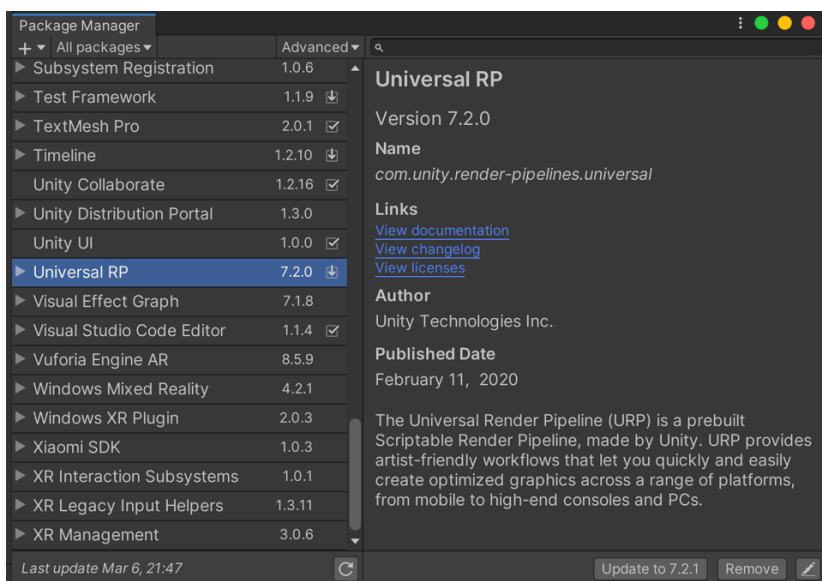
Package Manager

+ ▾ All packages ▾ Advanced ▾

Subsystem Registration 1.0.6
Test Framework 1.1.9
TextMesh Pro 2.0.1
Timeline 1.2.10
Unity Collaborate 1.2.16
Unity Distribution Portal 1.3.0
Unity UI 1.0.0
Universal RP 7.2.0
Visual Effect Graph 7.1.8
Visual Studio Code Editor 1.1.4
Vuforia Engine AR 8.5.9
Windows Mixed Reality 4.2.1
Windows XR Plugin 2.0.3
Xiaomi SDK 1.0.3
XR Interaction Subsystems 1.0.1
XR Legacy Input Helpers 1.3.11
XR Management 3.0.6

Last update Mar 6, 21:47

Universal RP

Version 7.2.0

Name
com.unity.render-pipelines.universal

Links
View documentation
View changelog
View licenses

Author
Unity Technologies Inc.

Published Date
February 11, 2020

The Universal Render Pipeline (URP) is a prebuilt Scriptable Render Pipeline, made by Unity. URP provides artist-friendly workflows that let you quickly and easily create optimized graphics across a range of platforms, from mobile to high-end consoles and PCs.

Update to 7.2.1 Remove